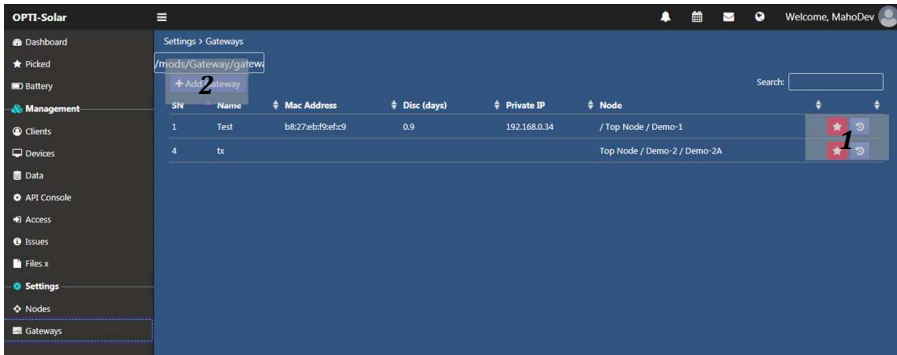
OPTI-Solar

Welcome, MahoDev

Dashboard
Picked
Battery
Management
Clients
Devices
Data
API Console
Access
Issues
Files x
Settings
Nodes
Gateways

Settings > Gateways

/mods/Gateway/gatewa

+ Add Gateway 2

Search:

| SN | Name | Mac Address | Disc (days) | Private IP | Node | | |
|---|---|---|---|---|---|---|---|
| 1 | Test | b8:27:eb:f9:ef:c9 | 0.9 | 192.168.0.34 | / Top Node / Demo-1 | | 1 |
| 4 | tx | | | | Top Node / Demo-2 / Demo-2A | | |